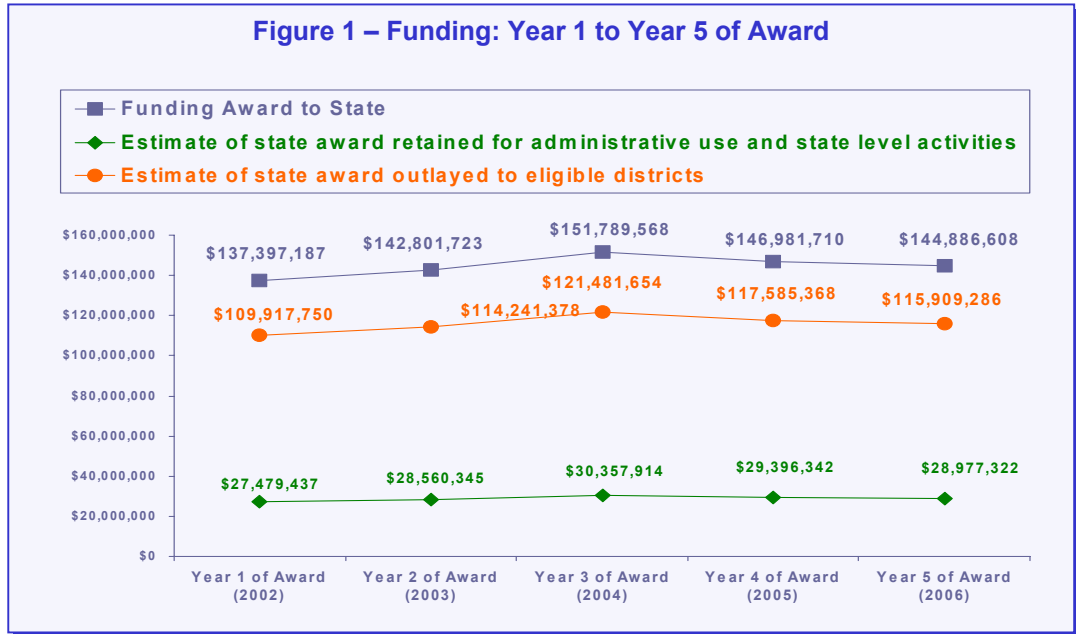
Figure 1 – Funding: Year 1 to Year 5 of Award

Funding Award to State
Estimate of state award retained for administrative use and state level activities
Estimate of state award outlayed to eligible districts

$160,000,000
$140,000,000
$120,000,000
$100,000,000
$80,000,000
$60,000,000
$40,000,000
$20,000,000
$0

$137,397,187
$142,801,723
$151,789,568
$146,981,710
$144,886,608

$109,917,750
$114,241,378
$121,481,654
$117,585,368
$115,909,286

$27,479,437
$28,560,345
$30,357,914
$29,396,342
$28,977,322

Year 1 of Award (2002)
Year 2 of Award (2003)
Year 3 of Award (2004)
Year 4 of Award (2005)
Year 5 of Award (2006)